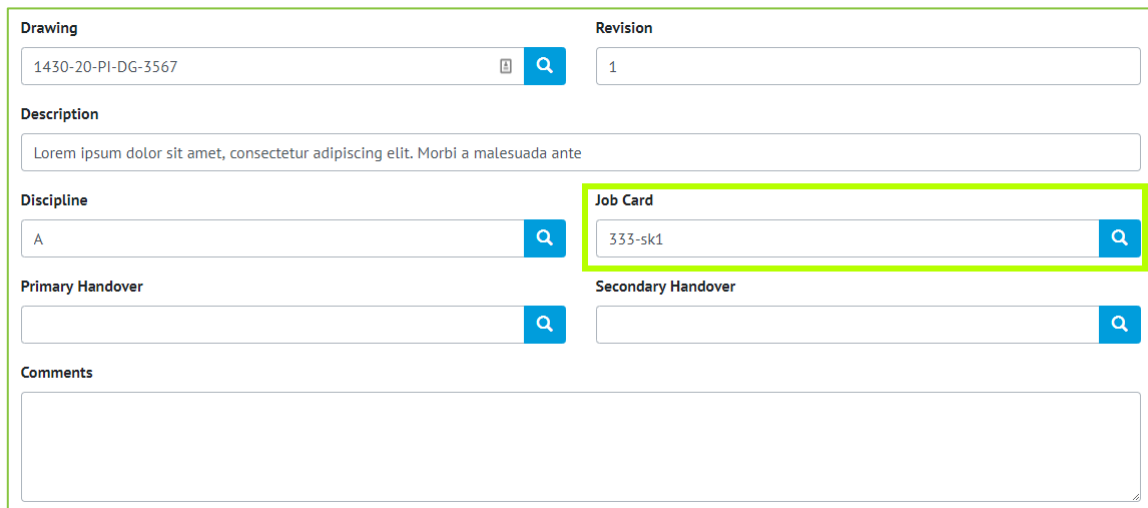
Drawing

1430-20-PI-DG-3567

Revision

1

Description

Lorem ipsum dolor sit amet, consectetur adipiscing elit. Morbi a malesuada ante

Discipline

A

Job Card

333-sk1

Primary Handover

Secondary Handover

Comments